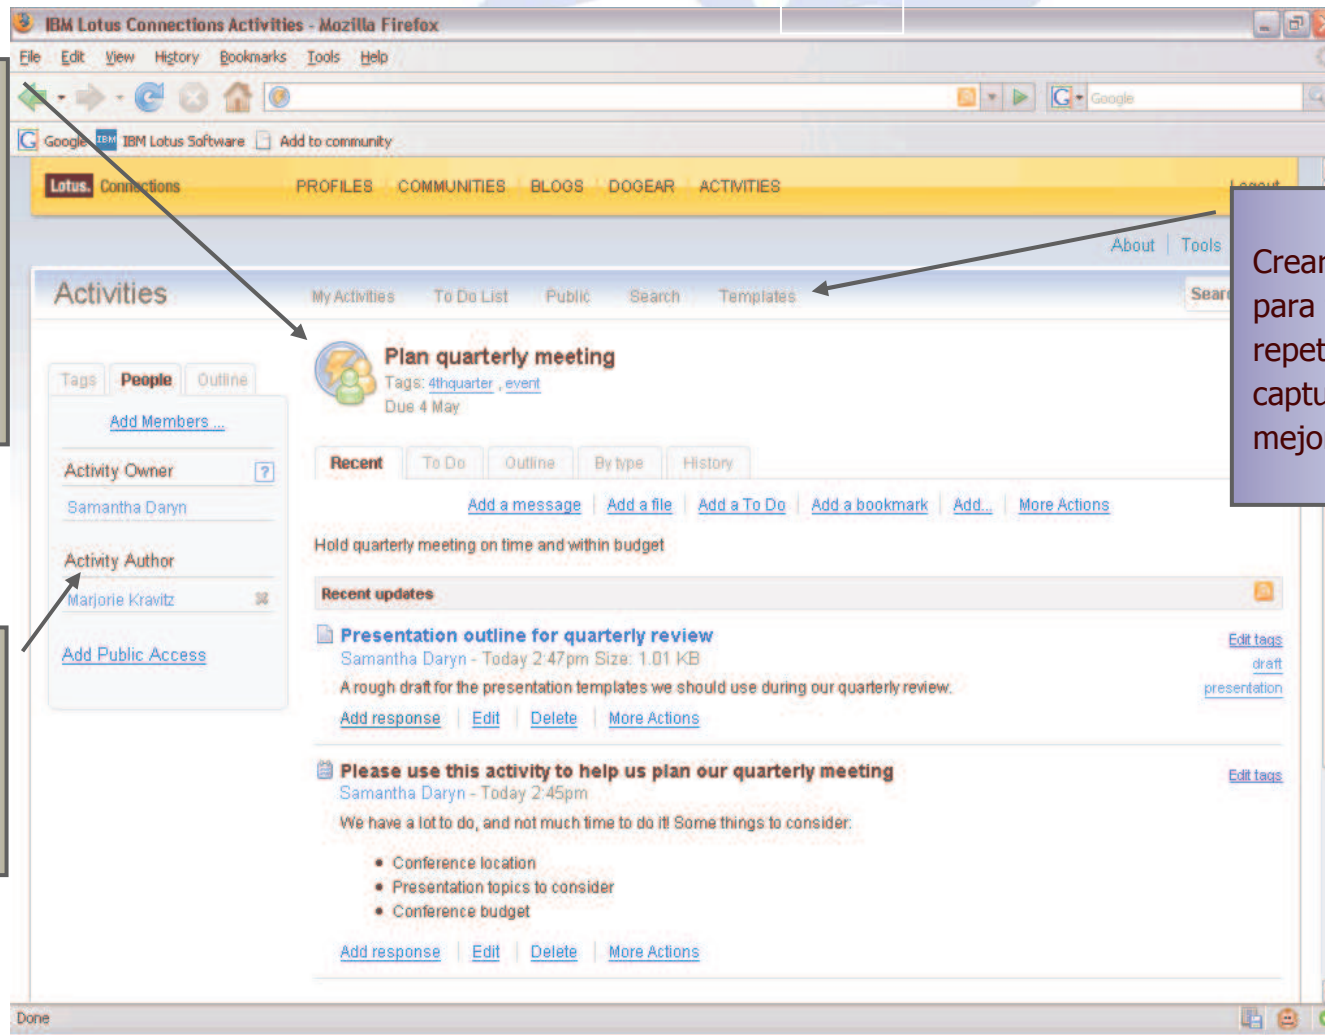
IBM Lotus Connections Activities - Mozilla Firefox

File Edit View History Bookmarks Tools Help

Google

Google IBM Lotus Software Add to community

Lotus. Connections PROFILES COMMUNITIES BLOGS DOGEAR ACTIVITIES Logout

About | Tools

Activities My Activities To Do List Public Search Templates Sear

Tags People Outline

Add Members ...

Activity Owner ?

Samantha Daryn

Activity Author

Marjorie Kravitz

Add Public Access

Plan quarterly meeting
Tags: 4thquarter , event
Due 4 May

Recent To Do Outline By type History

Add a message | Add a file | Add a To Do | Add a bookmark | Add... | More Actions

Hold quarterly meeting on time and within budget

Recent updates

Presentation outline for quarterly review
Samantha Daryn - Today 2:47pm Size: 1.01 KB
A rough draft for the presentation templates we should use during our quarterly review.
Add response | Edit | Delete | More Actions

Edit tags
draft
presentation

Please use this activity to help us plan our quarterly meeting
Samantha Daryn - Today 2:45pm
We have a lot to do, and not much time to do it! Some things to consider:
• Conference location
• Presentation topics to consider
• Conference budget
Add response | Edit | Delete | More Actions

Edit tags

Crear
para
repet
captu
mejo

Done